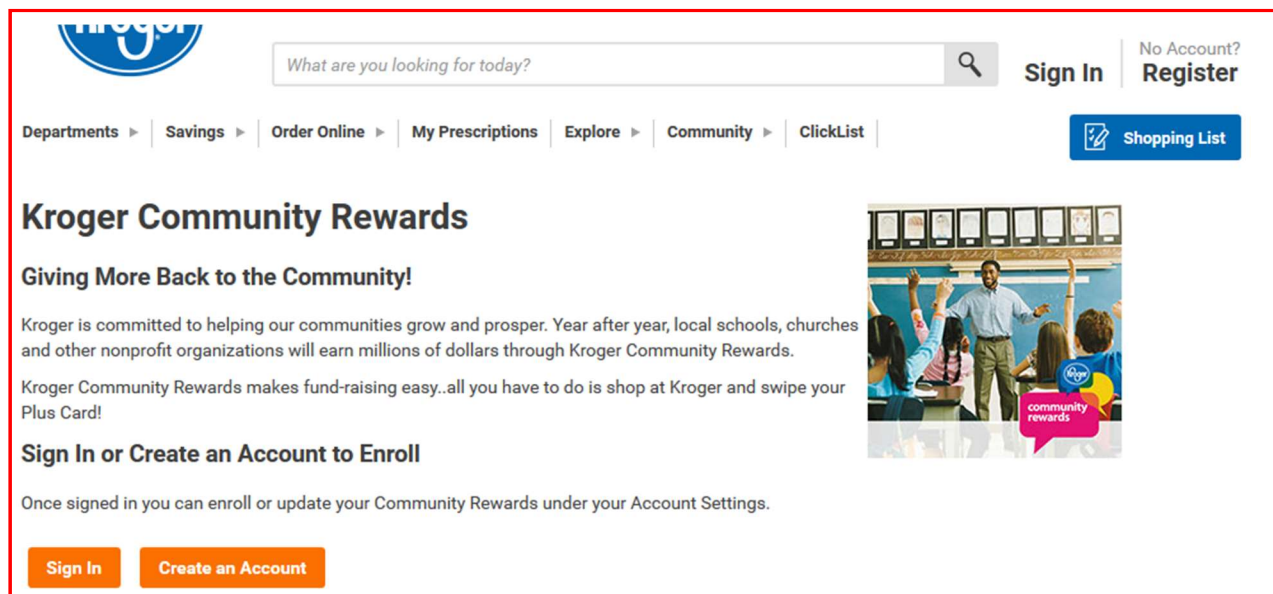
Kroger

What are you looking for today?

Sign In

No Account?
Register

Departments ▶ | Savings ▶ | Order Online ▶ | My Prescriptions | Explore ▶ | Community ▶ | ClickList

Shopping List

Kroger Community Rewards

Giving More Back to the Community!

Kroger is committed to helping our communities grow and prosper. Year after year, local schools, churches and other nonprofit organizations will earn millions of dollars through Kroger Community Rewards.

Kroger Community Rewards makes fund-raising easy..all you have to do is shop at Kroger and swipe your Plus Card!

Kroger
community rewards

Sign In or Create an Account to Enroll

Once signed in you can enroll or update your Community Rewards under your Account Settings.

Sign In

Create an Account